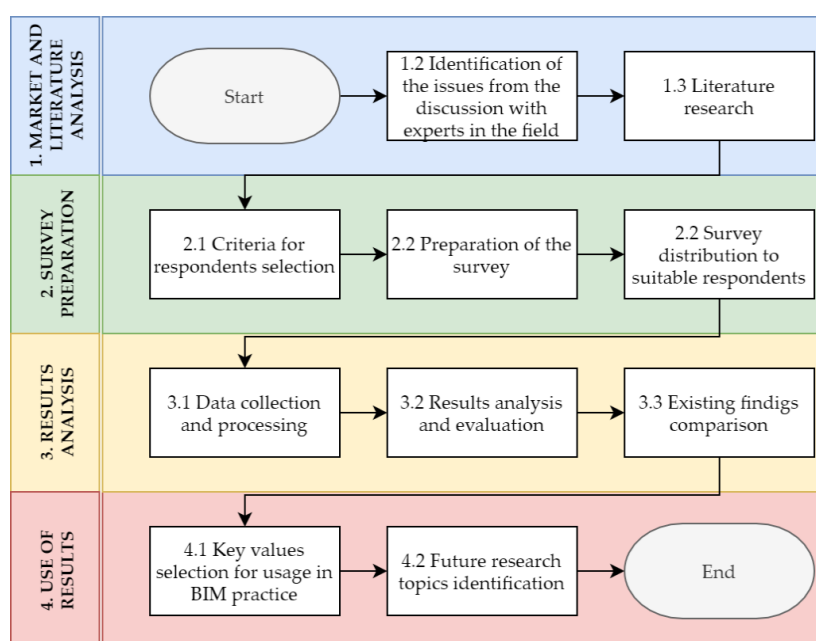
1. MARKET AND LITERATURE ANALYSIS

Start

1.2 Identification of the issues from the discussion with experts in the field

1.3 Literature research

2. SURVEY PREPARATION

2.1 Criteria for respondents selection

2.2 Preparation of the survey

2.2 Survey distribution to suitable respondents

3. RESULTS ANALYSIS

3.1 Data collection and processing

3.2 Results analysis and evaluation

3.3 Existing findigs comparison

4. USE OF RESULTS

4.1 Key values selection for usage in BIM practice

4.2 Future research topics identification

End